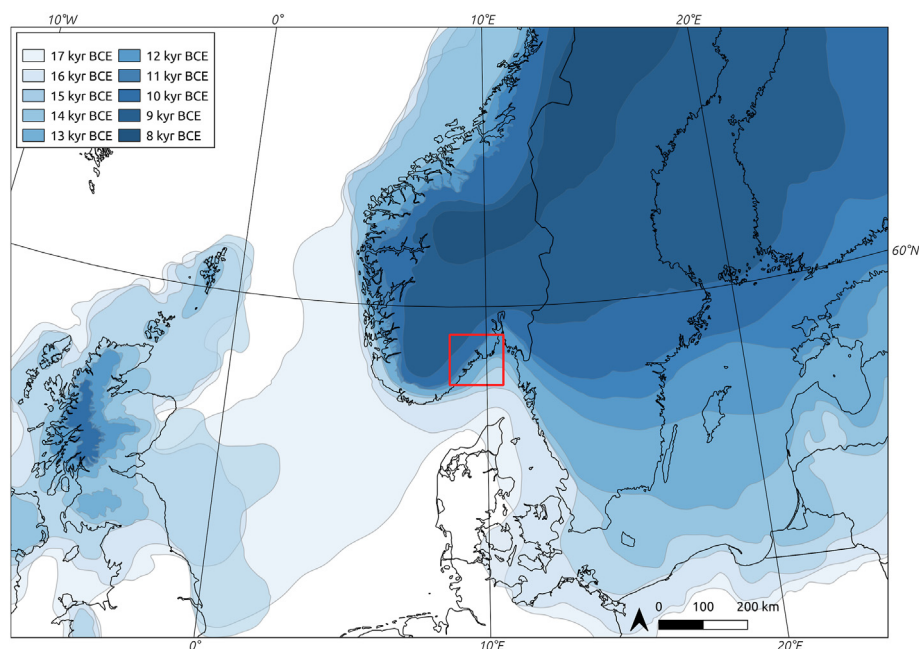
10°W
0°
10°E
20°E

| 17 kyr BCE | 12 kyr BCE |
|---|---|
| 16 kyr BCE | 11 kyr BCE |
| 15 kyr BCE | 10 kyr BCE |
| 14 kyr BCE | 9 kyr BCE |
| 13 kyr BCE | 8 kyr BCE |

60°N

0 100 200 km

0°
10°E
20°E